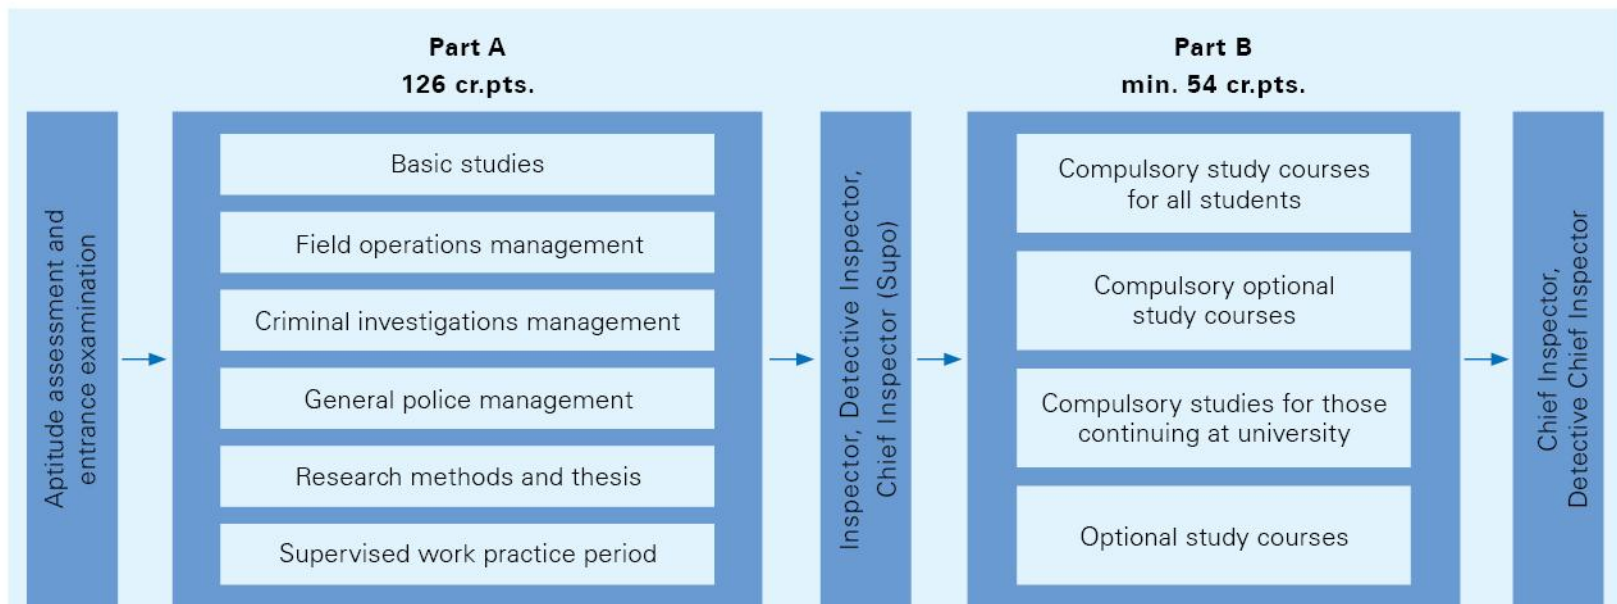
Aptitude assessment and entrance examination

Part A
126 cr.pts.

Basic studies

Field operations management

Criminal investigations management

General police management

Research methods and thesis

Supervised work practice period

Inspector, Detective Inspector, Chief Inspector (Supo)

Part B
min. 54 cr.pts.

Compulsory study courses for all students

Compulsory optional study courses

Compulsory studies for those continuing at university

Optional study courses

Chief Inspector, Detective Chief Inspector